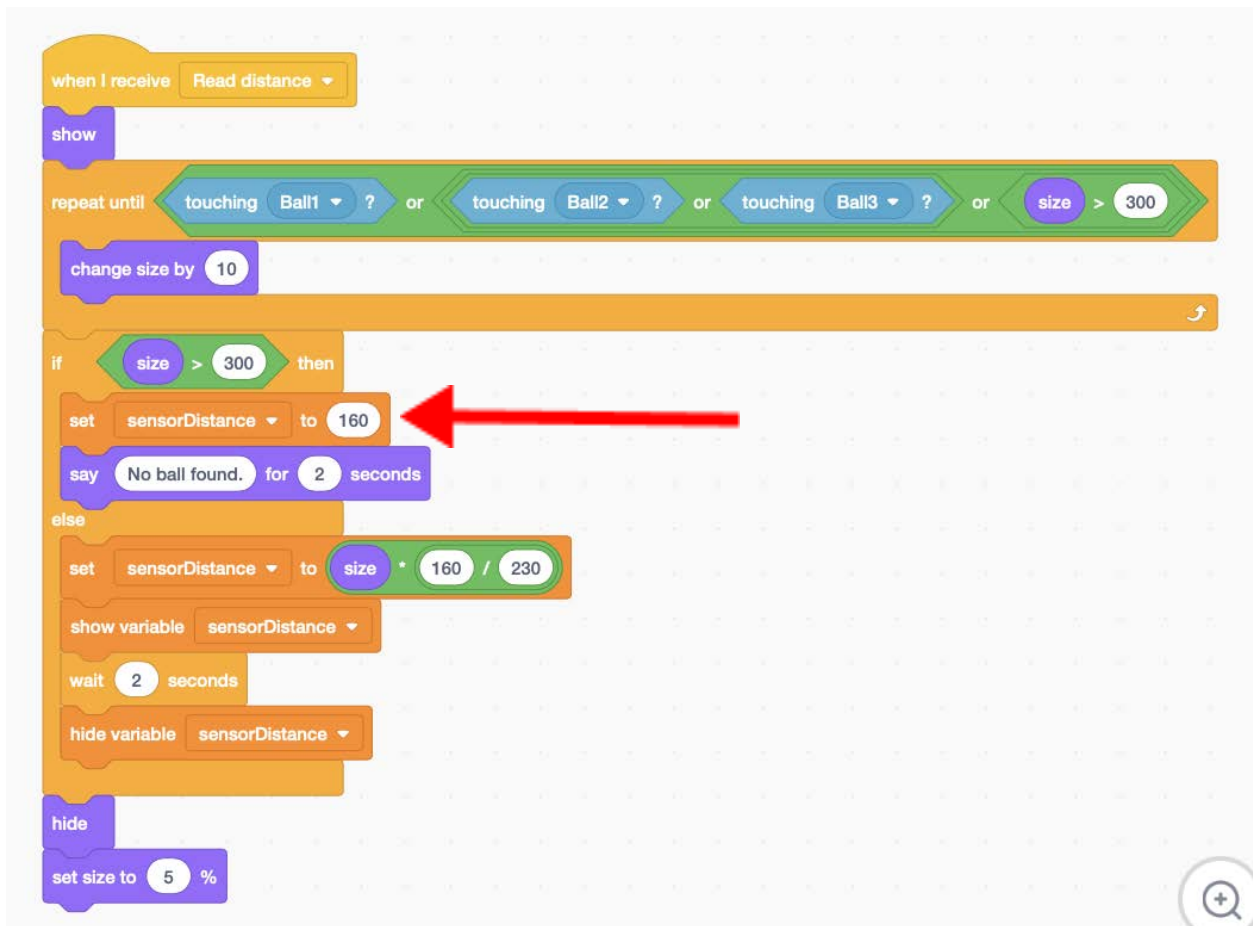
when I receive Read distance ▾
show
repeat until touching Ball1 ▾ ? or touching Ball2 ▾ ? or touching Ball3 ▾ ? or size > 300
change size by 10
if size > 300 then
set sensorDistance ▾ to 160
say No ball found. for 2 seconds
else
set sensorDistance ▾ to size * 160 / 230
show variable sensorDistance ▾
wait 2 seconds
hide variable sensorDistance ▾
hide
set size to 5 %